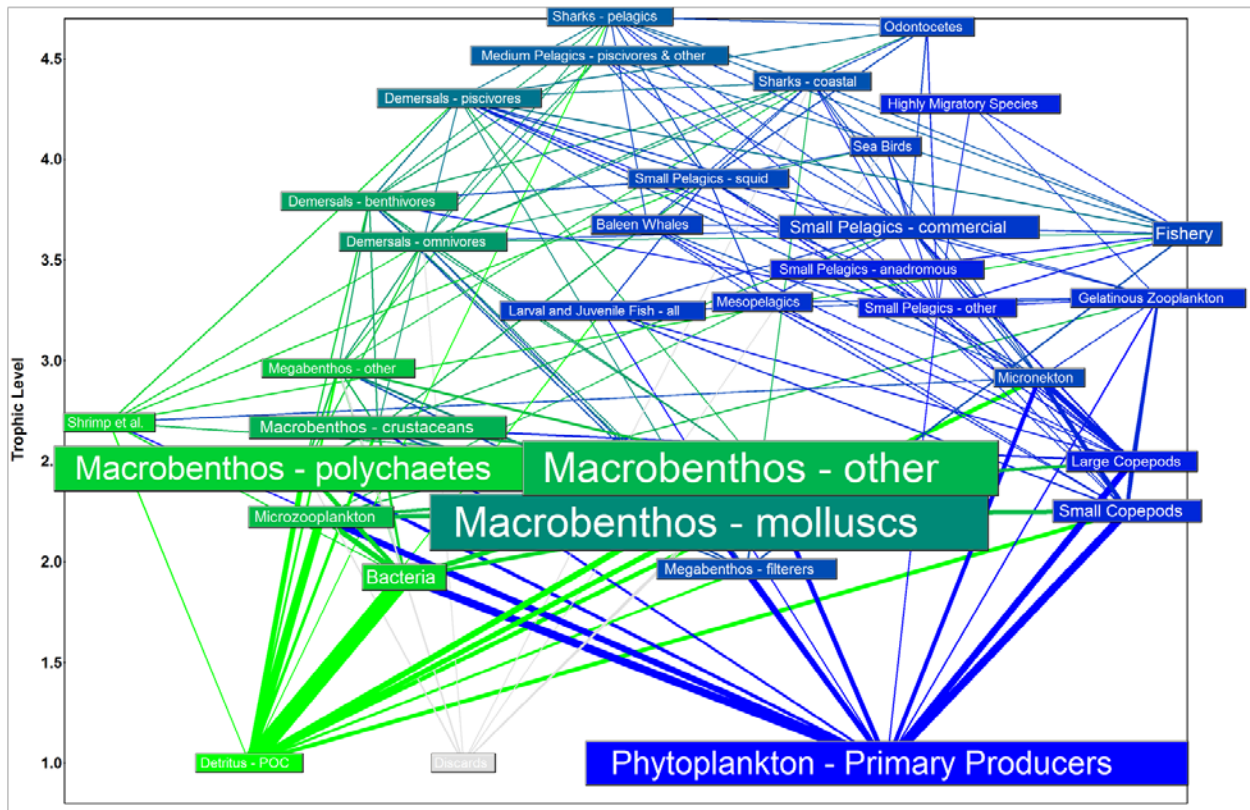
Sharks - pelagics
Odontocetes
4.5
Medium Pelagics - piscivores & other
Sharks - coastal
Demersals - piscivores
Highly Migratory Species
Sea Birds
4.0
Small Pelagics - squid
Demersals - benthivores
Baleen Whales
Small Pelagics - commercial
Fishery
Demersals - omnivores
3.5
Small Pelagics - anadromous
Mesopelagics
Gelatinous Zooplankton
Larval and Juvenile Fish - all
Small Pelagics - other
3.0
Megabenthos - other
Micronekton
Trophic Level
Shrimp et al.
Macrobenthos - crustaceans
2.
Macrobenthos - polychaetes
Macrobenthos - other
Large Copepods
Microzooplankton
Macrobenthos - molluscs
Small Copepods
2.0
Bacteria
Megabenthos - filterers
1.5
1.0
Detritus - POC
Discards
Phytoplankton - Primary Producers